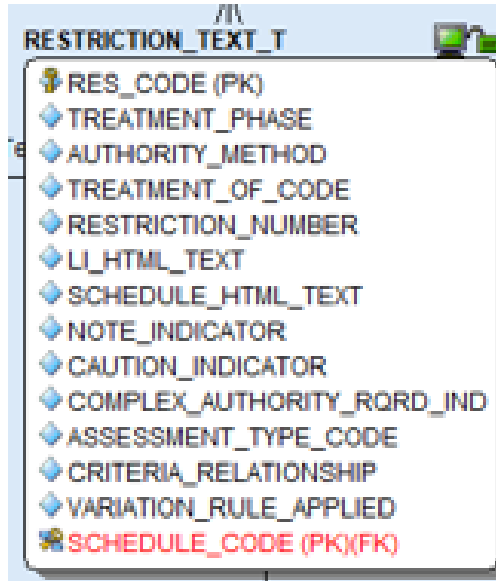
/|\
RESTRICTION_TEXT_T

RES_CODE (PK)
TREATMENT_PHASE
AUTHORITY_METHOD
TREATMENT_OF_CODE
RESTRICTION_NUMBER
LI_HTML_TEXT
SCHEDULE_HTML_TEXT
NOTE_INDICATOR
CAUTION_INDICATOR
COMPLEX_AUTHORITY_RQRD_IND
ASSESSMENT_TYPE_CODE
CRITERIA_RELATIONSHIP
VARIATION_RULE_APPLIED
SCHEDULE_CODE (PK)(FK)